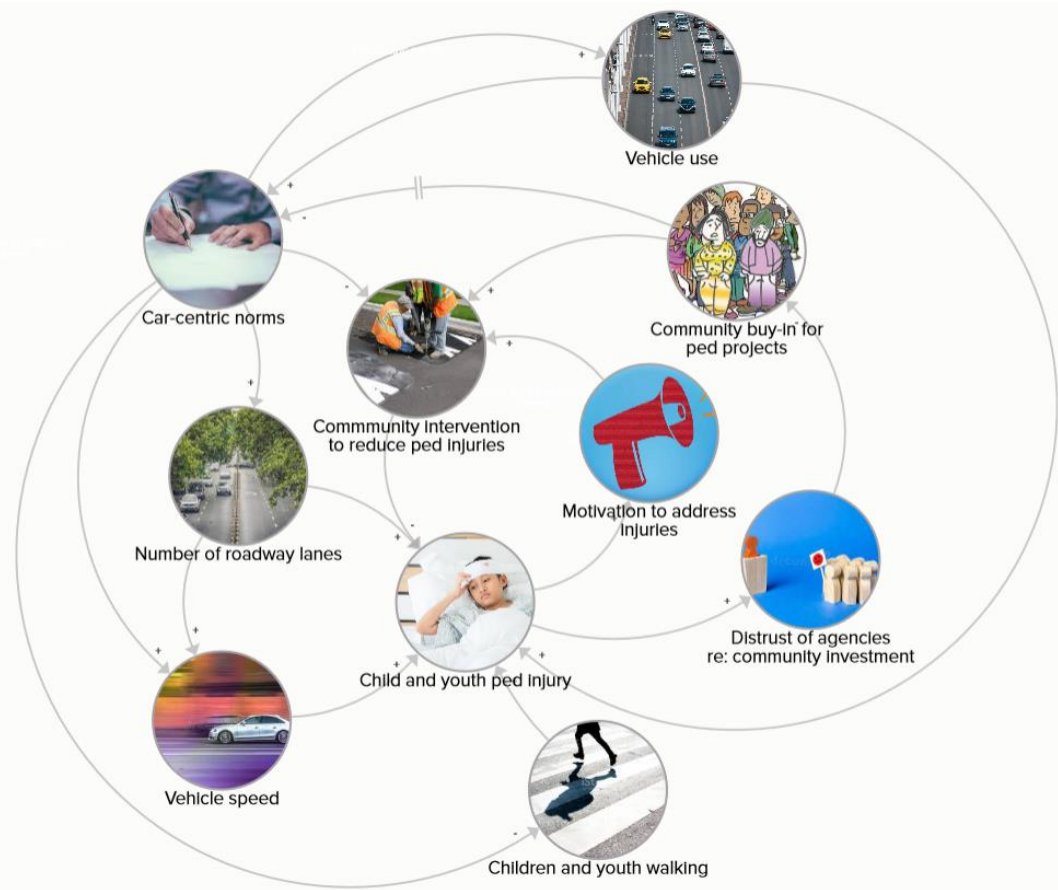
Vehicle use

Car-centric norms

Community buy-in for ped projects

Commmunity intervention to reduce ped injuries

Motivation to address injuries

Number of roadway lanes

Distrust of agencies re: community investment

Child and youth ped injury

Vehicle speed

Children and youth walking

+
+
-
||
-
+
+
+
+
-
+
+
+
+
+
+
+
-